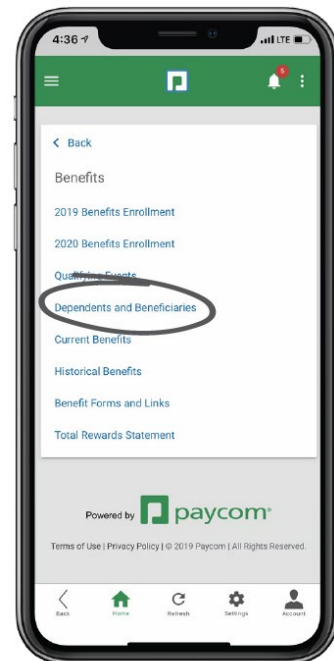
4:36
LTE

5

< Back

Benefits

2019 Benefits Enrollment

2020 Benefits Enrollment

Qua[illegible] Events

Dependents and Beneficiaries

Current Benefits

Historical Benefits

Benefit Forms and Links

Total Rewards Statement

Powered by paycom

Terms of Use | Privacy Policy | © 2019 Paycom | All Rights Reserved.

Back
Home
Refresh
Settings
Account